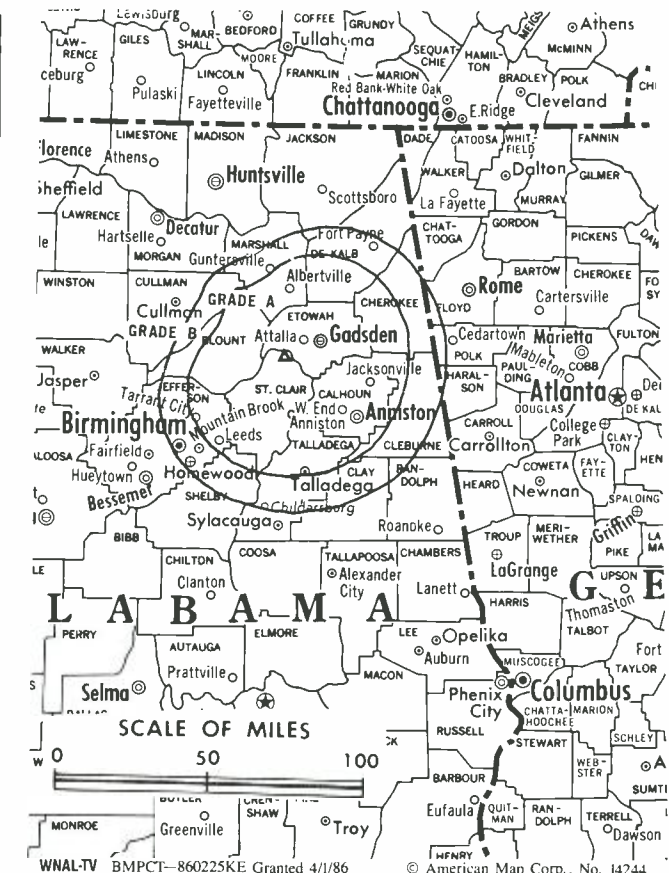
Lewisburg COFFEE GRUNDY Athens
LAWRENCE GILES MARSHALL BEDFORD Tullahoma SEQUATCHIE HAMILTON MCMINN
Lawrenceburg MOORE
Pulaski LINCOLN FRANKLIN MARION BRADLEY POLK
Fayetteville Red Bank-White Oak
Chattanooga E.Ridge Cleveland
Florence LIMESTONE MADISON JACKSON DADE CATOOSA WHITFIELD FANNIN
Athens
Sheffield Huntsville WALKER Dalton GILMER
Scottsboro MURRAY
LAWRENCE La Fayette
Hartselle Decatur Fort Payne CHATTOOGA GORDON PICKENS
MORGAN Guntersville MARSHALL DE KALB
WINSTON CULLMAN Albertville BARTOW CHEROKEE
GRADE A Rome Cartersville
Cullman ETOWAH FLOYD
GRADE B BLOUNT Attalla Gadsden CHEROKEE Cedartown Marietta FULTON
WALKER POLK Mableton COBB
Jasper Jacksonville PAULDING
Tarrant City JEFFERSON ST. CLAIR CALHOUN HARALSON Atlanta
Birmingham Mountain Brook W. End Anniston DOUGLAS DE KALB
Anniston CARROLL College Park
Fairfield Leeds TALLADEGA CLEBURNE Carrollton CLAYTON HENRY
Hueytown Homewood CLAY RANDOLPH COWETA FAYETTE
Bessemer SHELBY Talladega HEARD Newnan
Childersburg SPALDING
Sylacauga Roanoke Griffin
BIBB
CHILTON COOSA TALLAPOOSA CHAMBERS TROUP MERIWETHER PIKE
Clanton Alexander City LaGrange UPSON
ALABAMA Lanett HARRIS Thomaston GE
PERRY AUTAUGA ELMORE LEE Opelika TALBOT Fort
Prattville Auburn MUSCOGEE TAYLOR
Selma MACON Phenix City Columbus
SCALE OF MILES CHATTAHOOCHEE MARION
0 50 100 RUSSELL SCHLEY
STEWART
BARBOUR WEBSTER
BUTLER CRENSHAW SUMTER
MONROE Greenville Troy Eufaula QUITMAN RANDOLPH TERRELL
Dawson
HENRY
WNAL-TV BMPCT—860225KE Granted 4/1/86 © American Map Corp., No. 14244